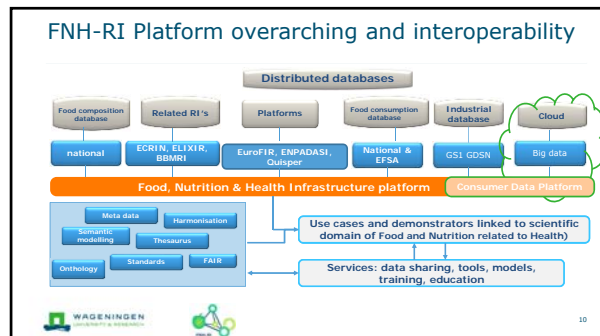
FNH-RI Platform overarching and interoperability

Distributed databases

Food composition database

Related RI's

Platforms

Food consumption database

Industrial database

Cloud

national

ECRIN, ELIXIR, BBMRI

EuroFIR, ENPADASI, Quisper

National & EFSA

GS1 GDSN

Big data

Food, Nutrition & Health Infrastructure platform

Consumer Data Platform

Meta data

Harmonisation

Semantic modelling

Thesaurus

Standards

FAIR

Onthology

Use cases and demonstrators linked to scientific domain of Food and Nutrition related to Health)

Services: data sharing, tools, models, training, education

WAGENINGEN UNIVERSITY & RESEARCH

10